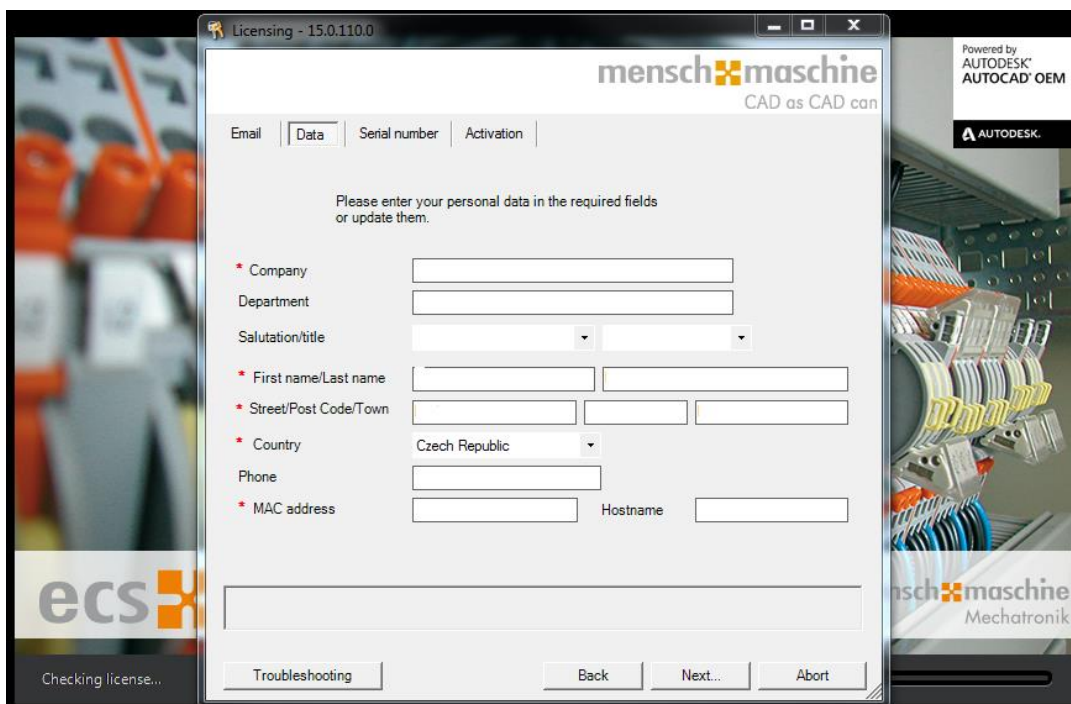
Licensing - 15.0.110.0

mensch maschine
CAD as CAD can

Powered by
AUTODESK®
AUTOCAD® OEM

AUTODESK.

Email | Data | Serial number | Activation

Please enter your personal data in the required fields or update them.

* Company
Department
Salutation/title
* First name/Last name
* Street/Post Code/Town
* Country Czech Republic
Phone
* MAC address Hostname

ecs

nsch maschine
Mechatronik

Checking license...

Troubleshooting

Back Next... Abort